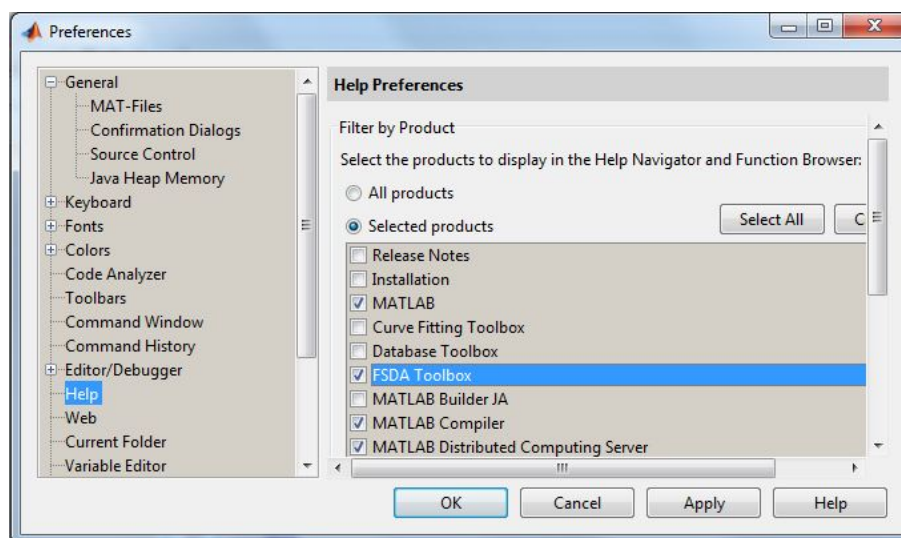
Preferences

General
MAT-Files
Confirmation Dialogs
Source Control
Java Heap Memory
Keyboard
Fonts
Colors
Code Analyzer
Toolbars
Command Window
Command History
Editor/Debugger
Help
Web
Current Folder
Variable Editor

Help Preferences

Filter by Product

Select the products to display in the Help Navigator and Function Browser:

All products

Selected products

Select All

C

Release Notes
Installation
MATLAB
Curve Fitting Toolbox
Database Toolbox
FSDA Toolbox
MATLAB Builder JA
MATLAB Compiler
MATLAB Distributed Computing Server

OK Cancel Apply Help